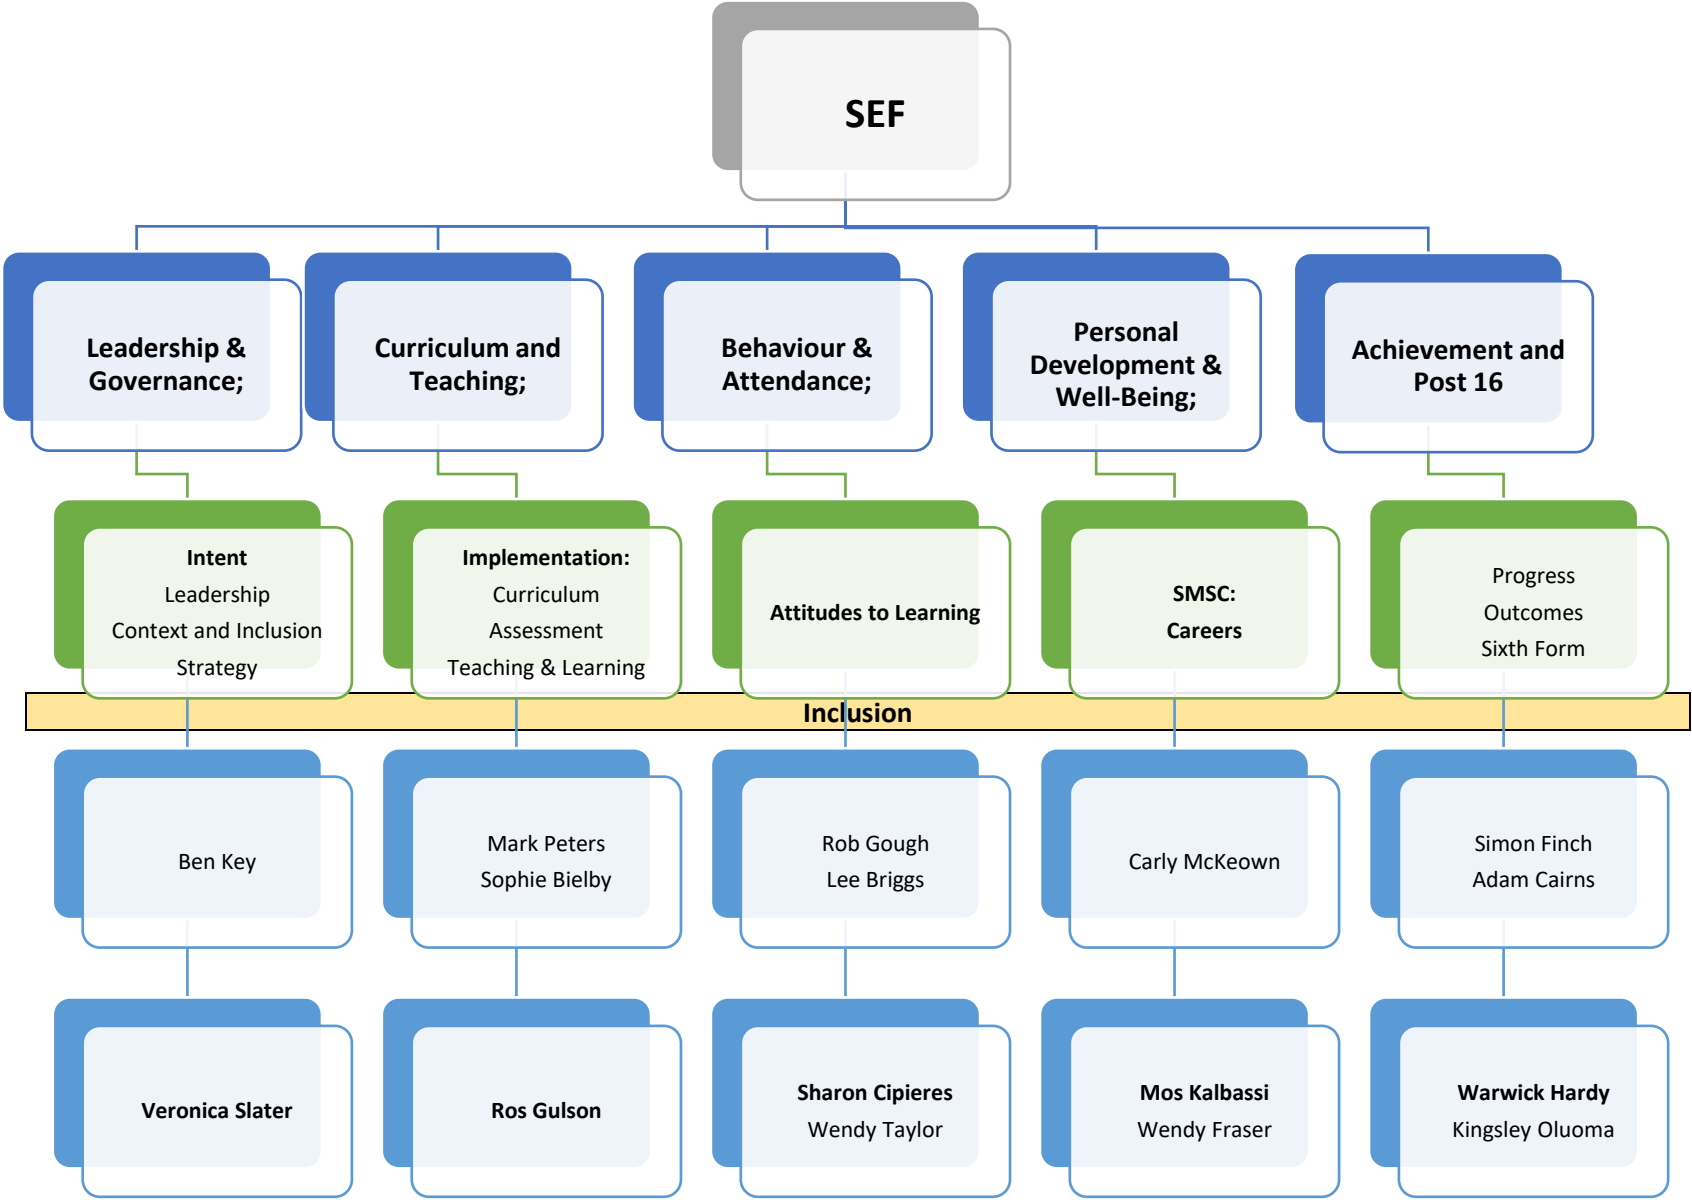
SEF

Leadership & Governance;

Curriculum and Teaching;

Behaviour & Attendance;

Personal Development & Well-Being;

Achievement and Post 16

Intent
Leadership
Context and Inclusion
Strategy

Implementation:
Curriculum
Assessment
Teaching & Learning

Attitudes to Learning

SMSC:
Careers

Progress
Outcomes
Sixth Form

Inclusion

Ben Key

Mark Peters
Sophie Bielby

Rob Gough
Lee Briggs

Carly McKeown

Simon Finch
Adam Cairns

Veronica Slater

Ros Gulson

Sharon Cipieres
Wendy Taylor

Mos Kalbassi
Wendy Fraser

Warwick Hardy
Kingsley Oluoma